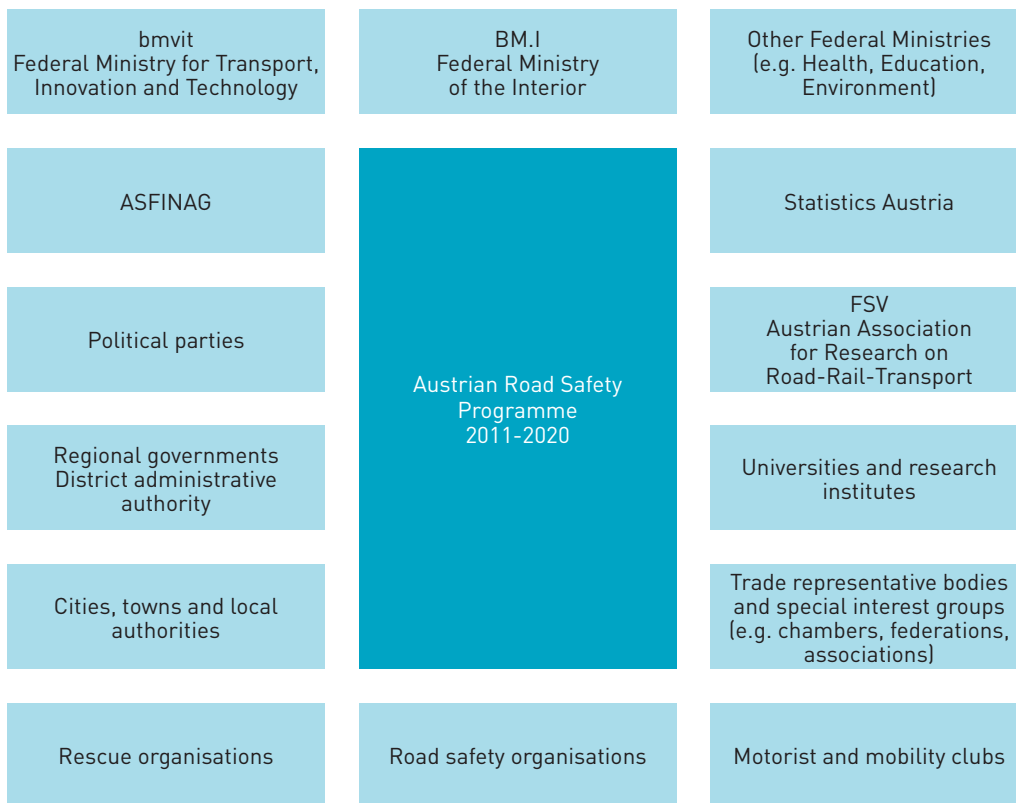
bmvit
Federal Ministry for Transport, Innovation and Technology

BM.I
Federal Ministry of the Interior

Other Federal Ministries (e.g. Health, Education, Environment)

ASFINAG

Statistics Austria

Political parties

Austrian Road Safety Programme 2011-2020

FSV
Austrian Association for Research on Road-Rail-Transport

Regional governments
District administrative authority

Universities and research institutes

Cities, towns and local authorities

Trade representative bodies and special interest groups (e.g. chambers, federations, associations)

Rescue organisations

Road safety organisations

Motorist and mobility clubs